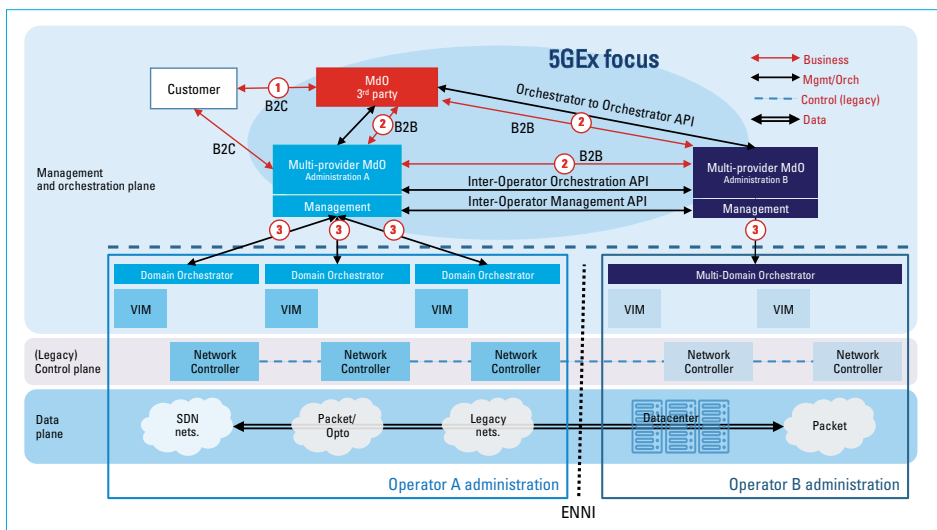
5GEx focus

Business
Mgmt/Orch
Control (legacy)
Data

Customer
1
B2C
MdO
3rd party
2
B2B
Orchestrator to Orchestrator API
B2B
2
B2C
Multi-provider MdO
Administration A
2
B2B
Multi-provider MdO
Administration B
Management and orchestration plane
Inter-Operator Orchestration API
Inter-Operator Management API
Management
Management
3
3
3
3
Domain Orchestrator
Domain Orchestrator
Domain Orchestrator
Multi-Domain Orchestrator
VIM
VIM
VIM
VIM
VIM

(Legacy)
Control plane
Network Controller
Network Controller
Network Controller
Network Controller
Network Controller

Data plane
SDN nets.
Packet/ Opto
Legacy nets.
Datacenter
Packet

Operator A administration
Operator B administration
ENNI